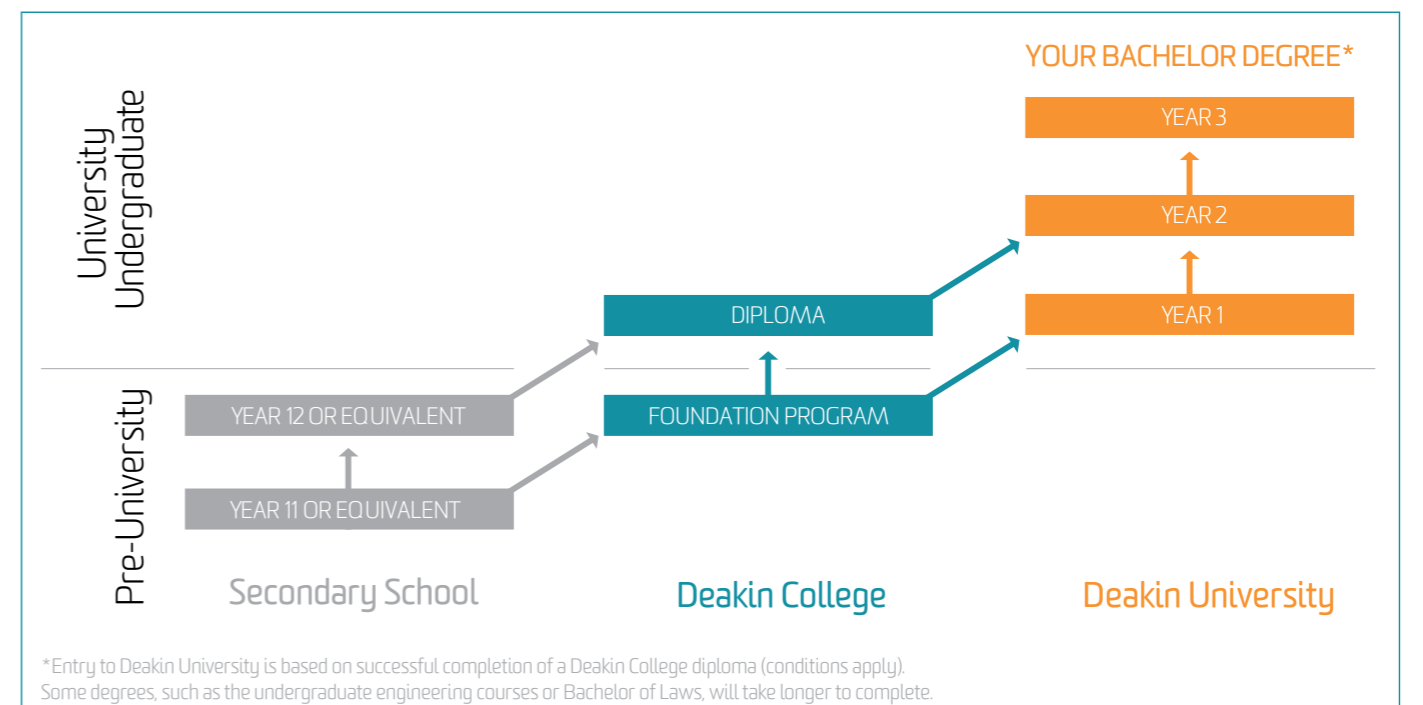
University Undergraduate

Pre-University

YOUR BACHELOR DEGREE*

YEAR 3

YEAR 2

YEAR 1

DIPLOMA

FOUNDATION PROGRAM

YEAR 12 OR EQUIVALENT

YEAR 11 OR EQUIVALENT

Secondary School

Deakin College

Deakin University

*Entry to Deakin University is based on successful completion of a Deakin College diploma (conditions apply). Some degrees, such as the undergraduate engineering courses or Bachelor of Laws, will take longer to complete.